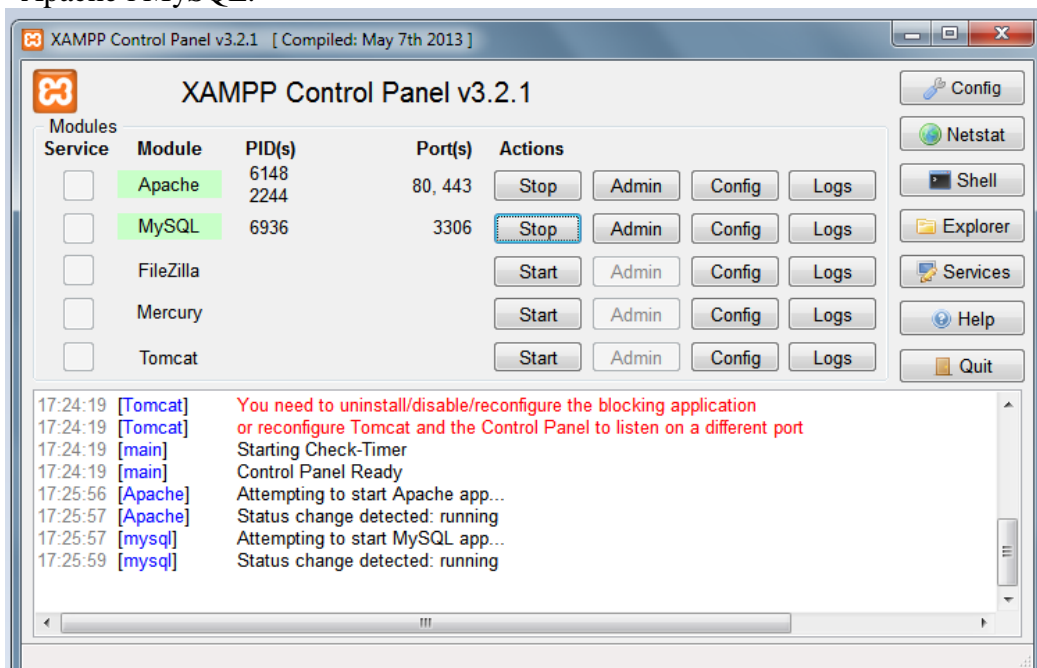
Apache i MySQL.

XAMPP Control Panel v3.2.1 [ Compiled: May 7th 2013 ]

XAMPP Control Panel v3.2.1

Config
Netstat
Shell
Explorer
Services
Help
Quit

Modules

| Service | Module | PID(s) | Port(s) | Actions | | | |
|---|---|---|---|---|---|---|---|
| | Apache | 6148 2244 | 80, 443 | Stop | Admin | Config | Logs |
| | MySQL | 6936 | 3306 | Stop | Admin | Config | Logs |
| | FileZilla | | | Start | Admin | Config | Logs |
| | Mercury | | | Start | Admin | Config | Logs |
| | Tomcat | | | Start | Admin | Config | Logs |

17:24:19 [Tomcat] You need to uninstall/disable/reconfigure the blocking application
17:24:19 [Tomcat] or reconfigure Tomcat and the Control Panel to listen on a different port
17:24:19 [main] Starting Check-Timer
17:24:19 [main] Control Panel Ready
17:25:56 [Apache] Attempting to start Apache app...
17:25:57 [Apache] Status change detected: running
17:25:57 [mysql] Attempting to start MySQL app...
17:25:59 [mysql] Status change detected: running